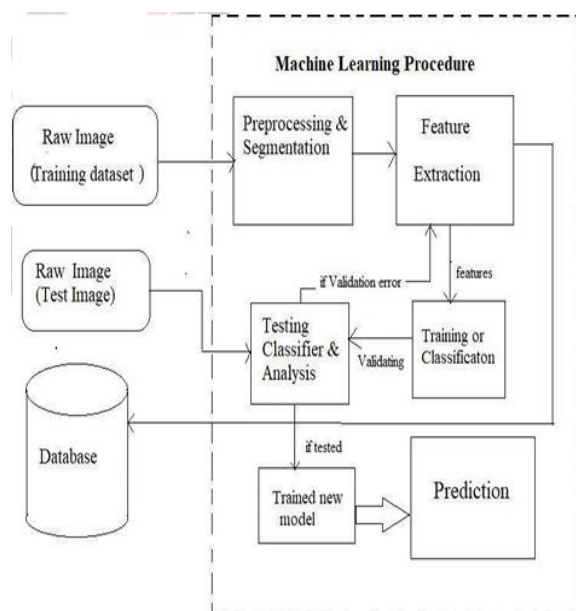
Machine Learning Procedure

Raw Image
(Training dataset )

Preprocessing &
Segmentation

Feature
Extraction

Raw Image
(Test Image)

if Validation error

features

Testing
Classifier &
Analysis

Validating

Training or
Classificaton

Database

if tested

Trained new
model

Prediction